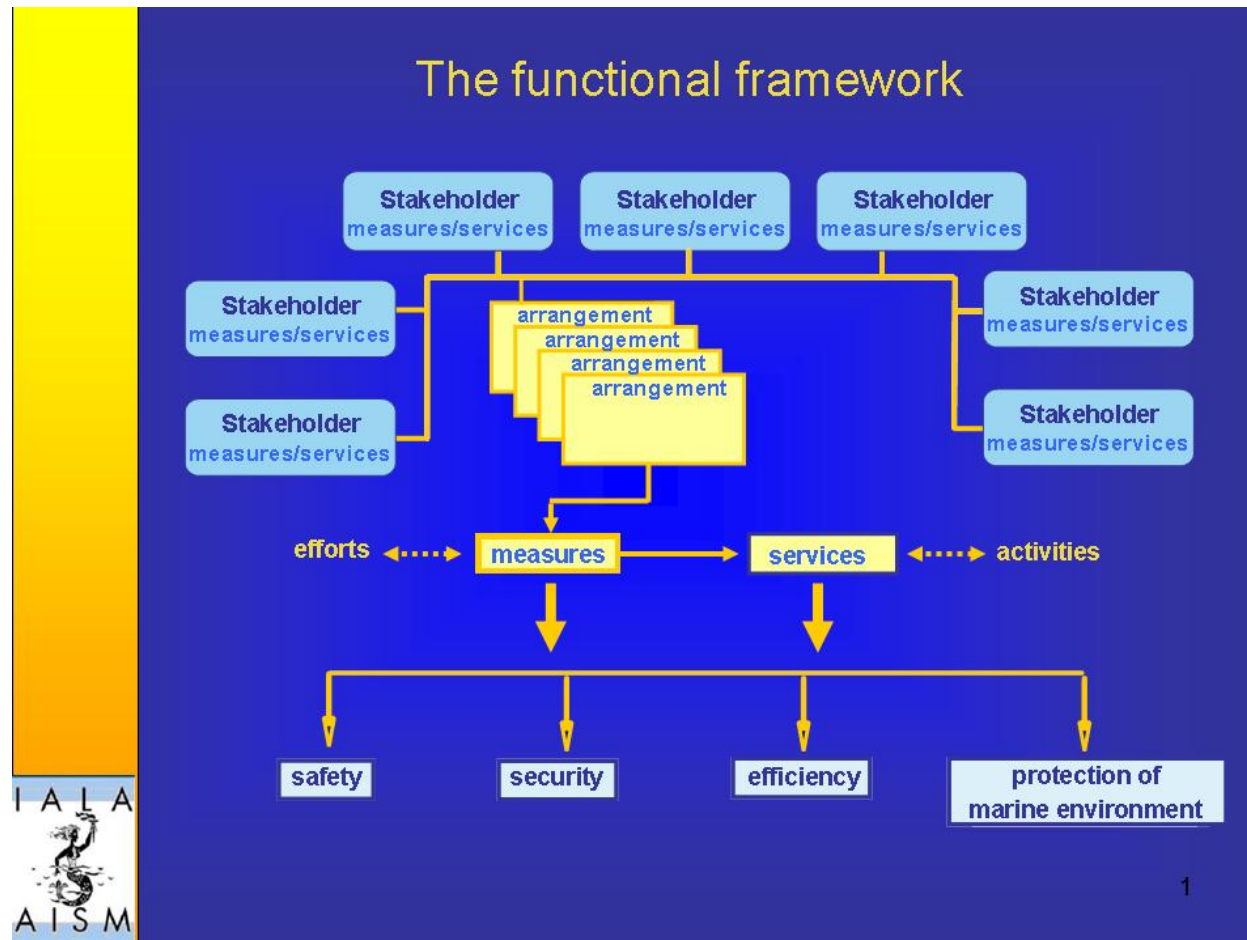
The functional framework

Stakeholder
measures/services

Stakeholder
measures/services

Stakeholder
measures/services

Stakeholder
measures/services

Stakeholder
measures/services

Stakeholder
measures/services

Stakeholder
measures/services

arrangement

arrangement

arrangement

arrangement

efforts

measures

services

activities

safety

security

efficiency

protection of marine environment

I A L A

A I S M

1